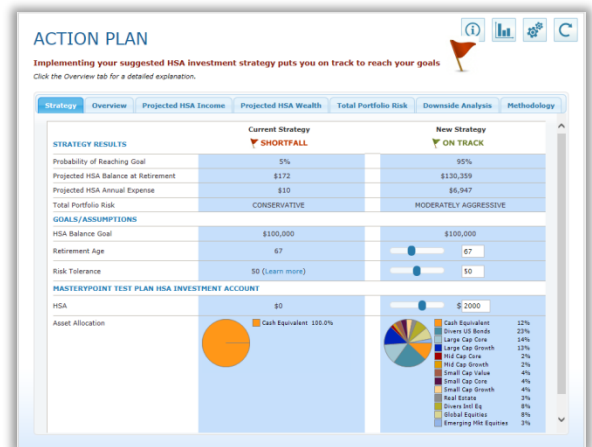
ACTION PLAN

Implementing your suggested HSA investment strategy puts you on track to reach your goals

Click the Overview tab for a detailed explanation.

Strategy | Overview | Projected HSA Income | Projected HSA Wealth | Total Portfolio Risk | Downside Analysis | Methodology

| STRATEGY RESULTS | Current Strategy SHORTFALL | New Strategy ON TRACK |
|---|---|---|
| Probability of Reaching Goal | 5% | 95% |
| Projected HSA Balance at Retirement | $172 | $130,359 |
| Projected HSA Annual Expense | $10 | $6,947 |
| Total Portfolio Risk | CONSERVATIVE | MODERATELY AGGRESSIVE |
| GOALS/ASSUMPTIONS | | |
| HSA Balance Goal | $100,000 | $100,000 |
| Retirement Age | 67 | 67 |
| Risk Tolerance | 50 (Learn more) | 50 |
| MASTERYPOINT TEST PLAN HSA INVESTMENT ACCOUNT | | |
| HSA | $0 | $ 2000 |
| Asset Allocation | Cash Equivalent 100.0% | |

| New Strategy Allocation | |
|---|---|
| Cash Equivalent | 12% |
| Divers US Bonds | 23% |
| Large Cap Core | 14% |
| Large Cap Growth | 13% |
| Mid Cap Core | 2% |
| Mid Cap Growth | 2% |
| Small Cap Value | 4% |
| Small Cap Core | 4% |
| Small Cap Growth | 4% |
| Real Estate | 3% |
| Divers Intl Eq | 8% |
| Global Equities | 8% |
| Emerging Mkt Equities | 3% |